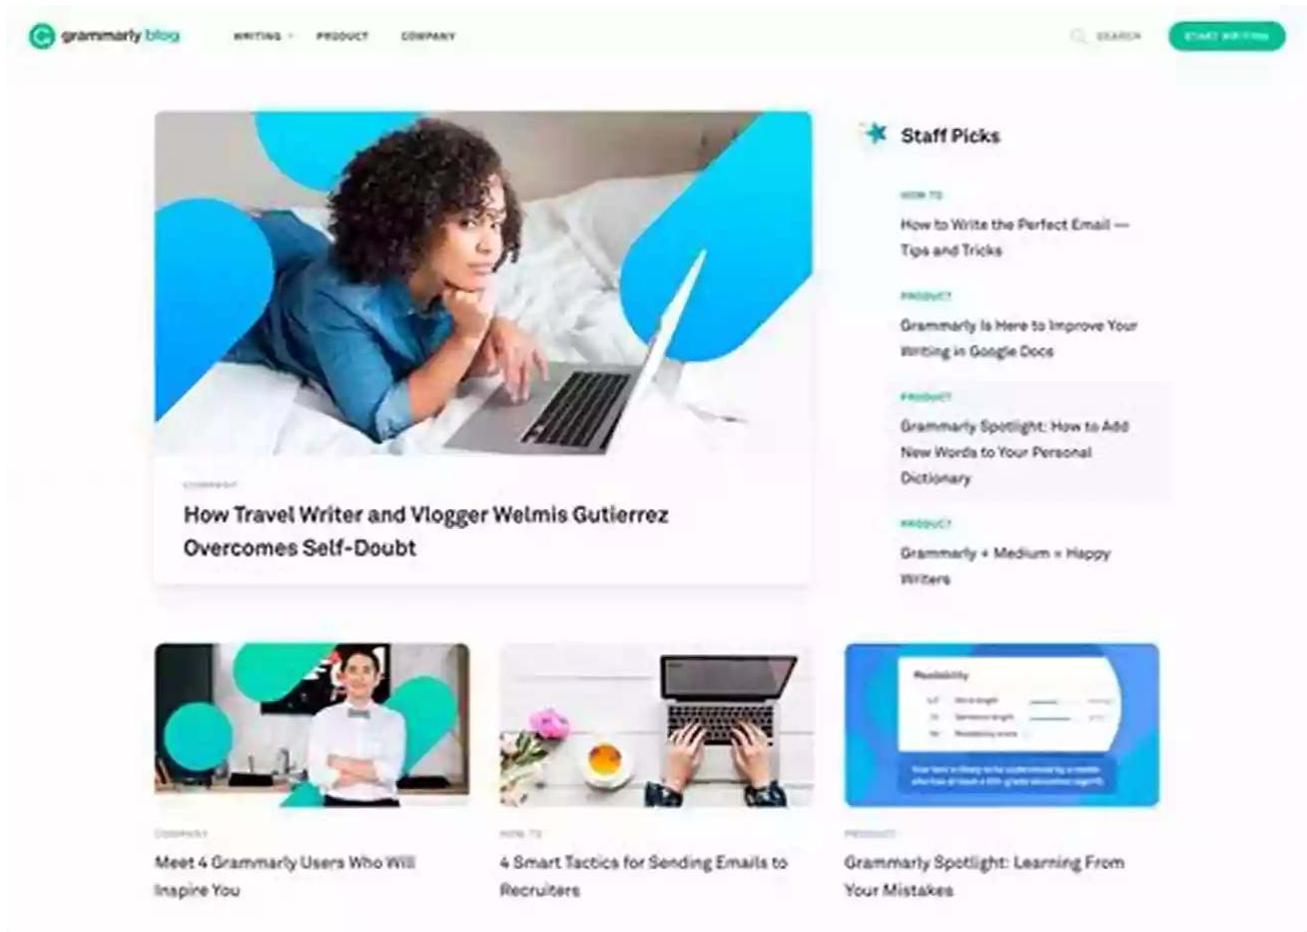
grammarly blog

WRITING PRODUCT COMPANY

SEARCH START WRITING

COMPANY

How Travel Writer and Vlogger Welmis Gutierrez Overcomes Self-Doubt

Staff Picks

HOW TO

How to Write the Perfect Email — Tips and Tricks

PRODUCT

Grammarly Is Here to Improve Your Writing in Google Docs

PRODUCT

Grammarly Spotlight: How to Add New Words to Your Personal Dictionary

PRODUCT

Grammarly + Medium = Happy Writers

Readability

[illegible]

COMPANY

Meet 4 Grammarly Users Who Will Inspire You

HOW TO

4 Smart Tactics for Sending Emails to Recruiters

PRODUCT

Grammarly Spotlight: Learning From Your Mistakes